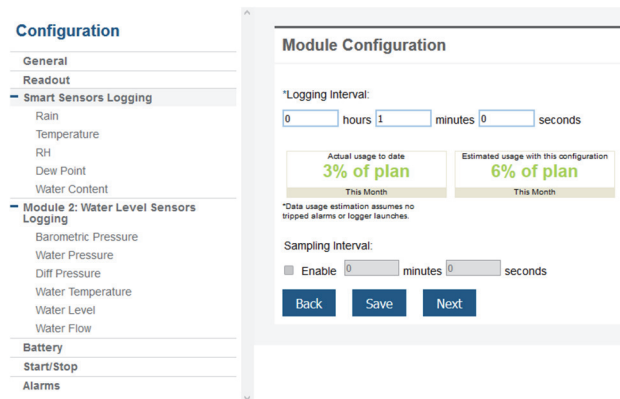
Configuration

General
Readout
Smart Sensors Logging
Rain
Temperature
RH
Dew Point
Water Content
Module 2: Water Level Sensors Logging
Barometric Pressure
Water Pressure
Diff Pressure
Water Temperature
Water Level
Water Flow
Battery
Start/Stop
Alarms

Module Configuration

*Logging Interval:

0 hours 1 minutes 0 seconds

Actual usage to date
3% of plan
This Month

Estimated usage with this configuration
6% of plan
This Month

*Data usage estimation assumes no tripped alarms or logger launches.

Sampling Interval:

Enable 0 minutes 0 seconds

Back Save Next